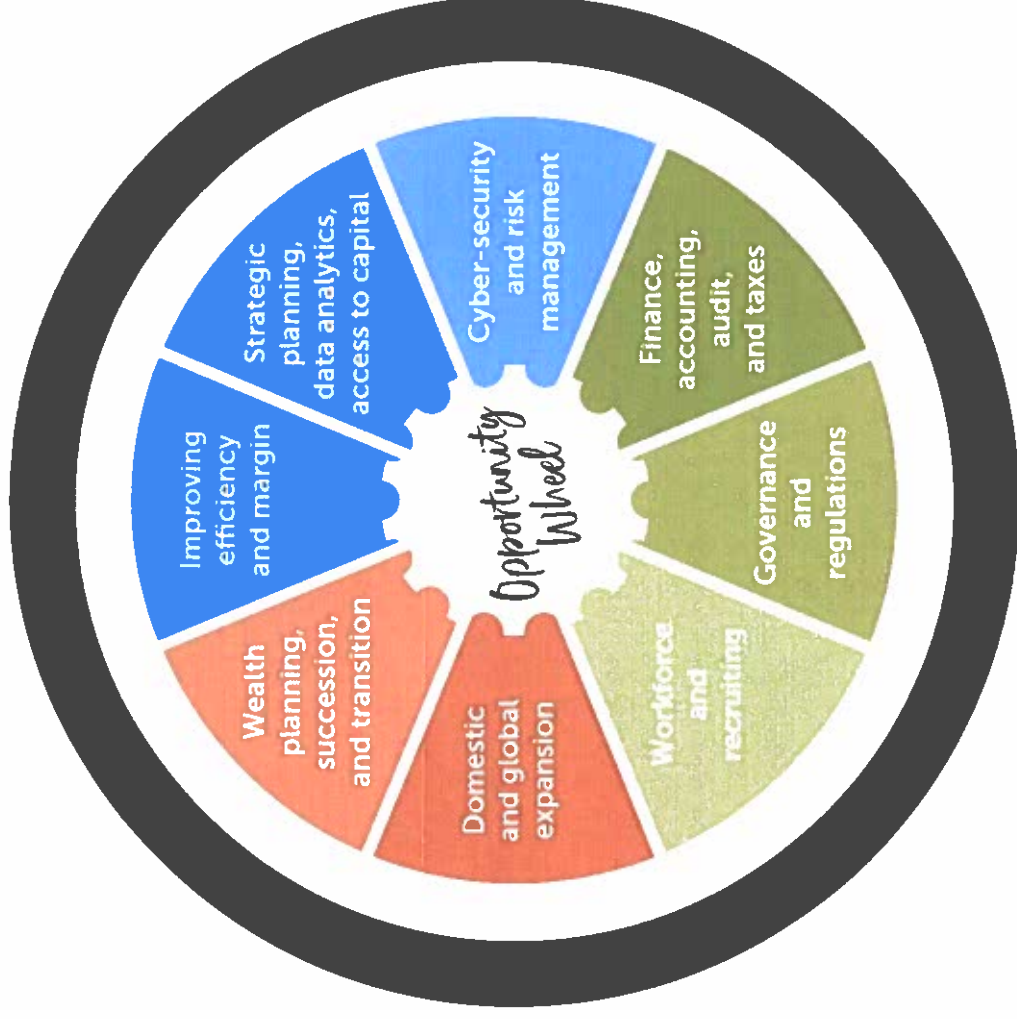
Opportunity Wheel

Cyber-security and risk management

Finance, accounting, audit, and taxes

Governance and regulations

Workforce and recruiting

Domestic and global expansion

Wealth planning, succession, and transition

Improving efficiency and margin

Strategic planning, data analytics, access to capital